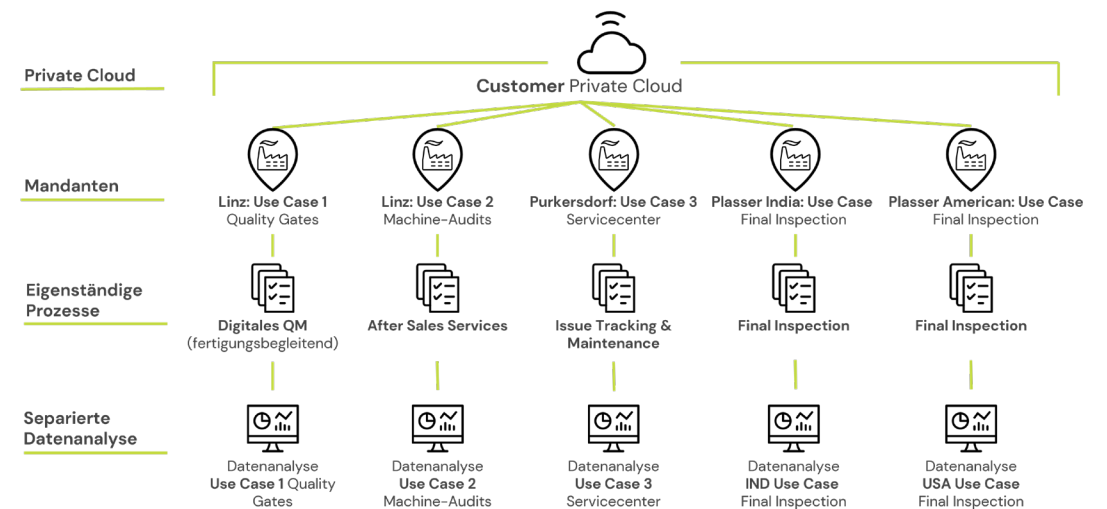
Private Cloud

Customer Private Cloud

Mandanten

Linz: Use Case 1
Quality Gates

Linz: Use Case 2
Machine-Audits

Purkersdorf: Use Case 3
Servicecenter

Plasser India: Use Case
Final Inspection

Plasser American: Use Case
Final Inspection

Eigenständige Prozesse

Digitales QM
(fertigungsbegleitend)

After Sales Services

Issue Tracking & Maintenance

Final Inspection

Final Inspection

Separierte Datenanalyse

Datenanalyse
Use Case 1 Quality Gates

Datenanalyse
Use Case 2
Machine-Audits

Datenanalyse
Use Case 3
Servicecenter

Datenanalyse
IND Use Case
Final Inspection

Datenanalyse
USA Use Case
Final Inspection